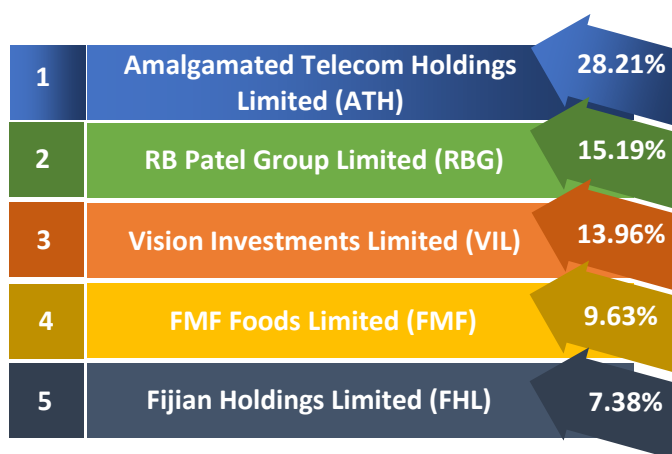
| | | |
|---|---|---|
| 1 | Amalgamated Telecom Holdings Limited (ATH) | 28.21% |
| 2 | RB Patel Group Limited (RBG) | 15.19% |
| 3 | Vision Investments Limited (VIL) | 13.96% |
| 4 | FMF Foods Limited (FMF) | 9.63% |
| 5 | Fijian Holdings Limited (FHL) | 7.38% |